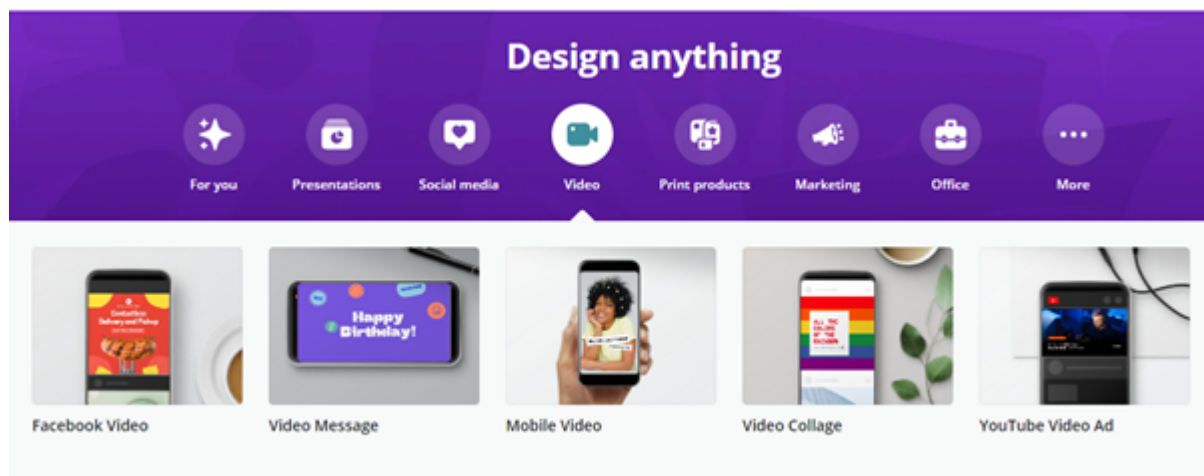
Design anything

For you
Presentations
Social media
Video
Print products
Marketing
Office
More

Contactless Delivery and Pickup

Happy Birthday!

ALL THE COLORS OF THE RAINBOW

Facebook Video
Video Message
Mobile Video
Video Collage
YouTube Video Ad